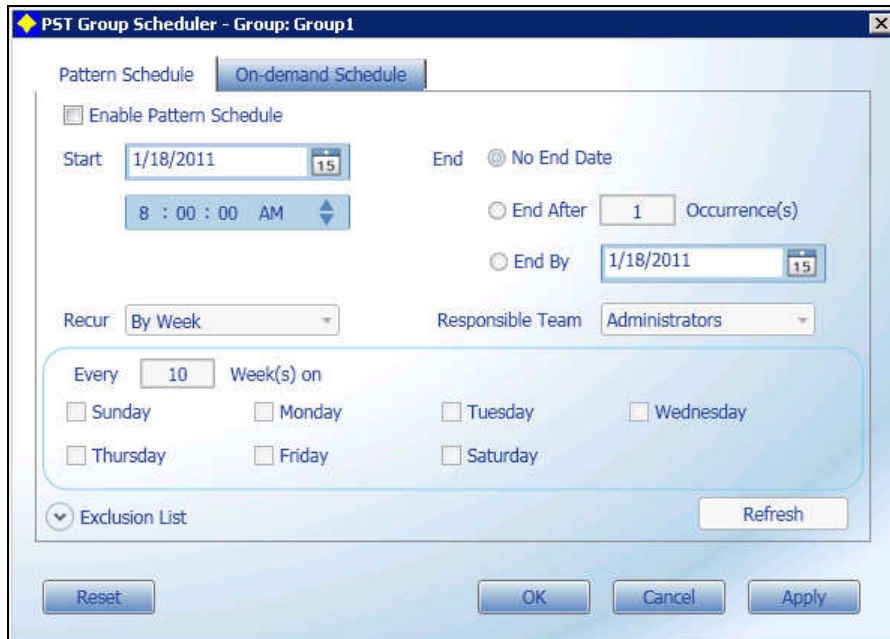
PST Group Scheduler - Group: Group1

Pattern Schedule
On-demand Schedule

Enable Pattern Schedule

Start 1/18/2011 15

8 : 00 : 00 AM

End
No End Date
End After 1 Occurrence(s)
End By 1/18/2011 15

Recur By Week
Responsible Team Administrators

Every 10 Week(s) on
Sunday
Monday
Tuesday
Wednesday
Thursday
Friday
Saturday

Exclusion List
Refresh

Reset
OK
Cancel
Apply